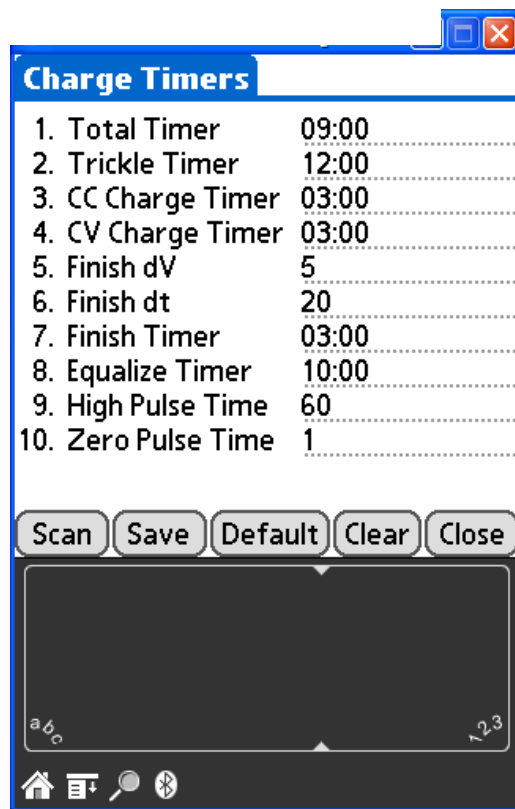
Charge Timers

1. Total Timer 09:00
2. Trickle Timer 12:00
3. CC Charge Timer 03:00
4. CV Charge Timer 03:00
5. Finish dV 5
6. Finish dt 20
7. Finish Timer 03:00
8. Equalize Timer 10:00
9. High Pulse Time 60
10. Zero Pulse Time 1

Scan Save Default Clear Close

abc 123